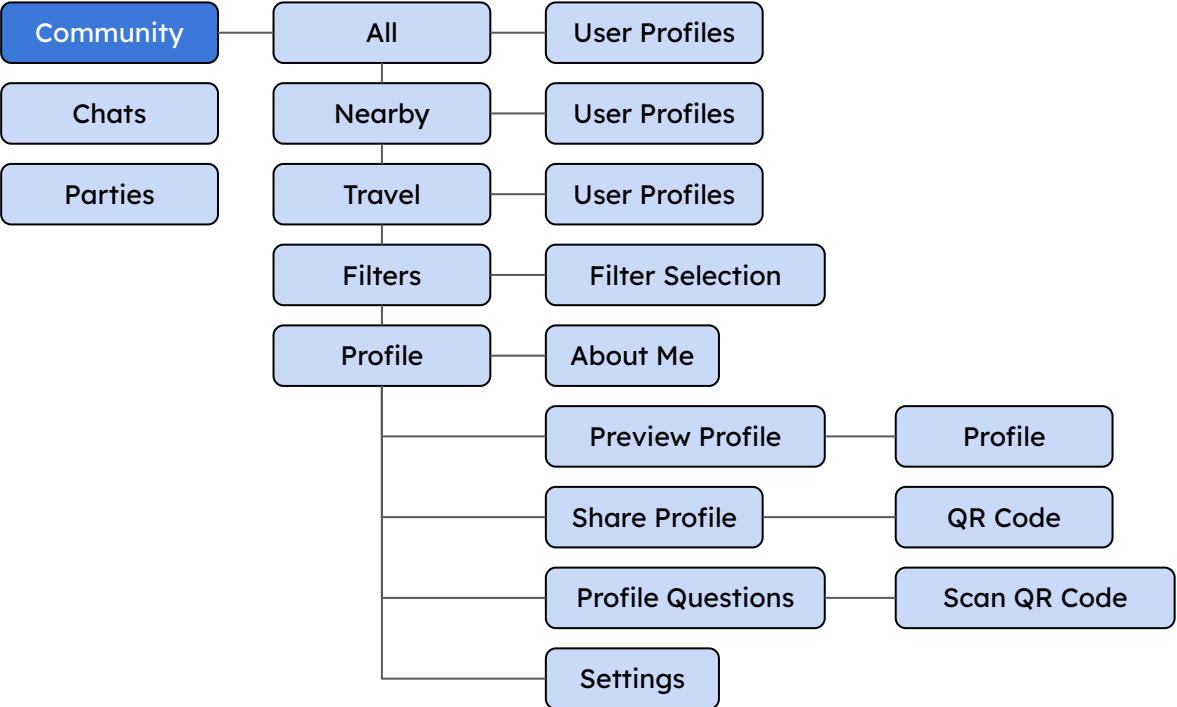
Community
Chats
Parties
All
Nearby
Travel
Filters
Profile
User Profiles
User Profiles
User Profiles
Filter Selection
About Me
Preview Profile
Share Profile
Profile Questions
Settings
Profile
QR Code
Scan QR Code